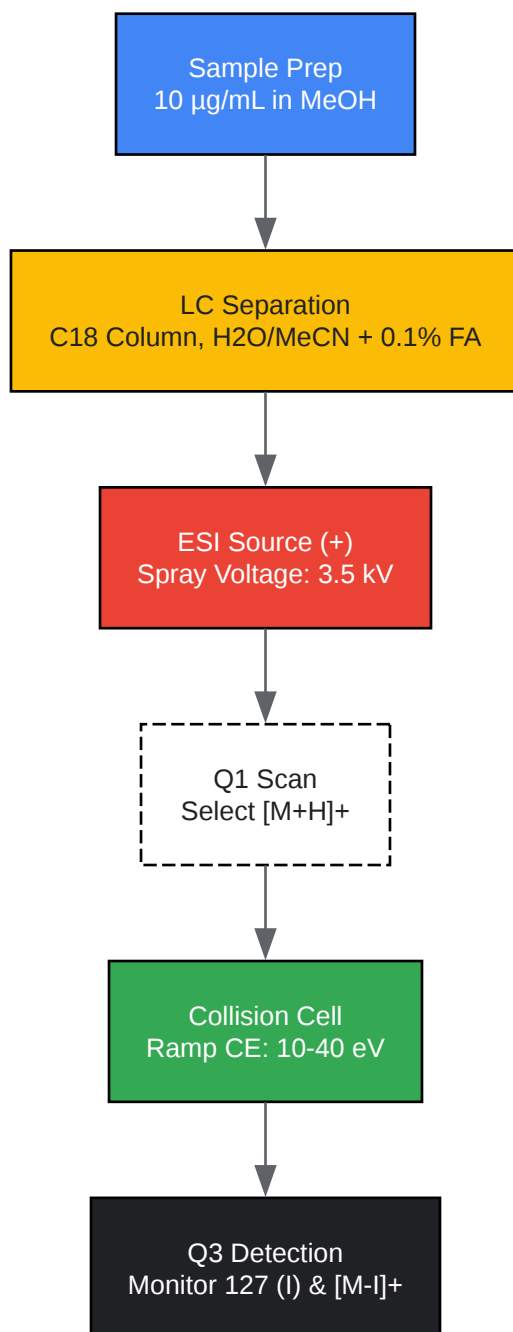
Sample Prep
10 µg/mL in MeOH

LC Separation
C18 Column, H2O/MeCN + 0.1% FA

ESI Source (+)
Spray Voltage: 3.5 kV

Q1 Scan
Select [M+H]+

Collision Cell
Ramp CE: 10-40 eV

Q3 Detection
Monitor 127 (I) & [M-I]+